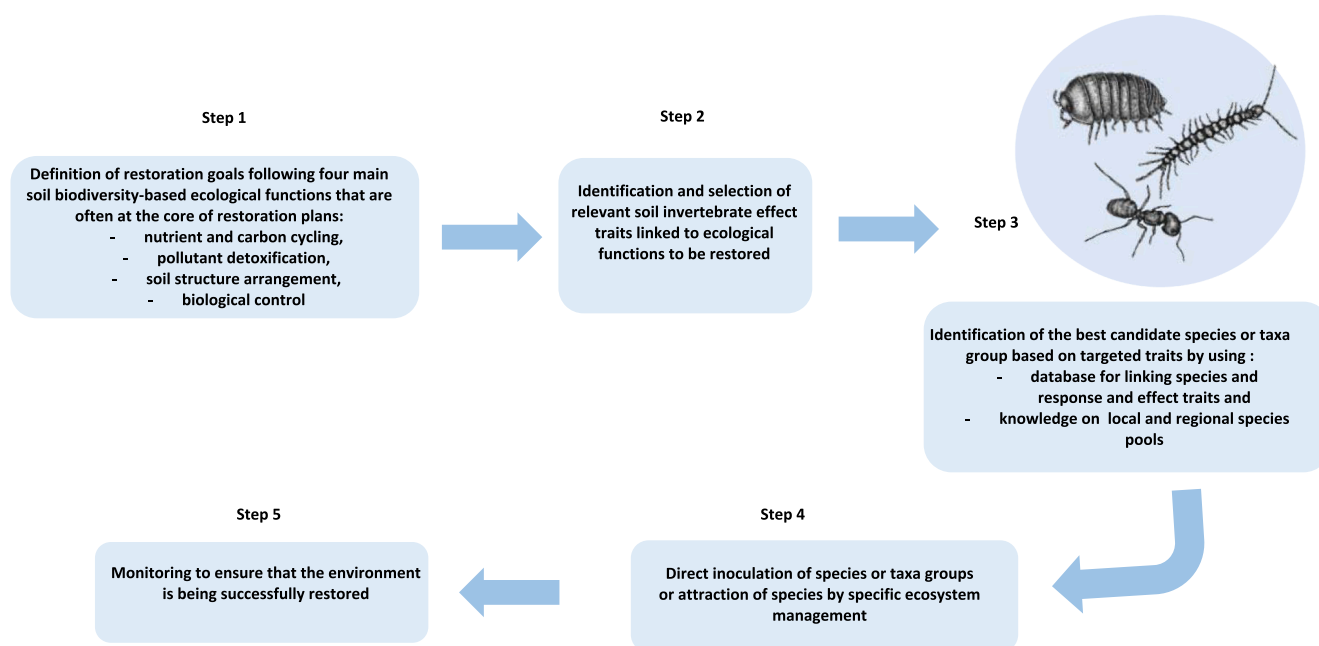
Step 1

Definition of restoration goals following four main soil biodiversity-based ecological functions that are often at the core of restoration plans:
- nutrient and carbon cycling,
- pollutant detoxification,
- soil structure arrangement,
- biological control

Step 2

Identification and selection of relevant soil invertebrate effect traits linked to ecological functions to be restored

Step 3

Identification of the best candidate species or taxa group based on targeted traits by using :
- database for linking species and response and effect traits and
- knowledge on local and regional species pools

Step 4

Direct inoculation of species or taxa groups or attraction of species by specific ecosystem management

Step 5

Monitoring to ensure that the environment is being successfully restored